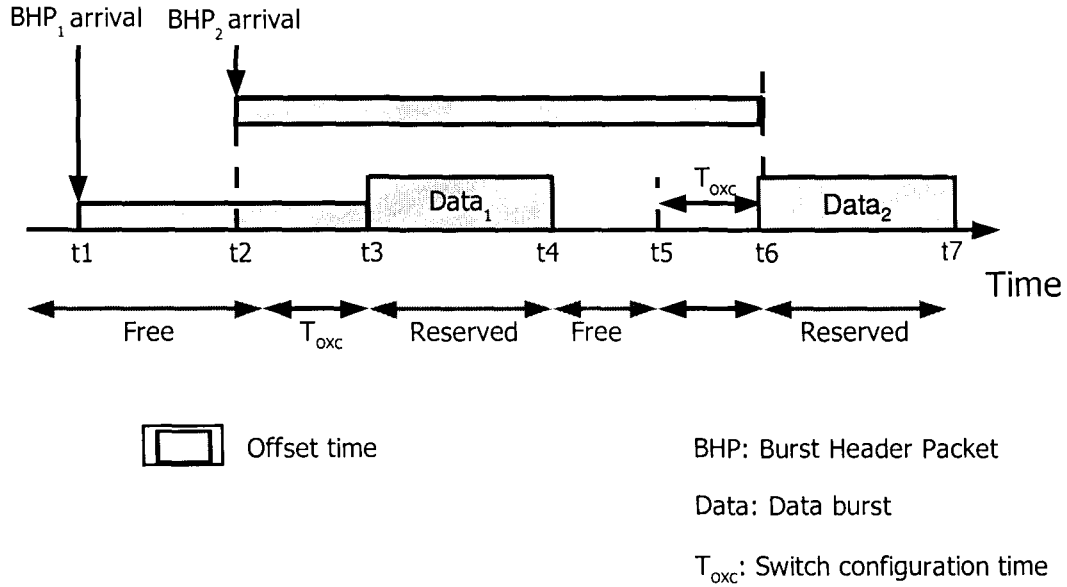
BHP$_1$ arrival BHP$_2$ arrival

$T_{oxc}$

Data$_1$

Data$_2$

t1 t2 t3 t4 t5 t6 t7

Time

Free $T_{oxc}$ Reserved Free Reserved

Offset time

BHP: Burst Header Packet

Data: Data burst

$T_{oxc}$: Switch configuration time